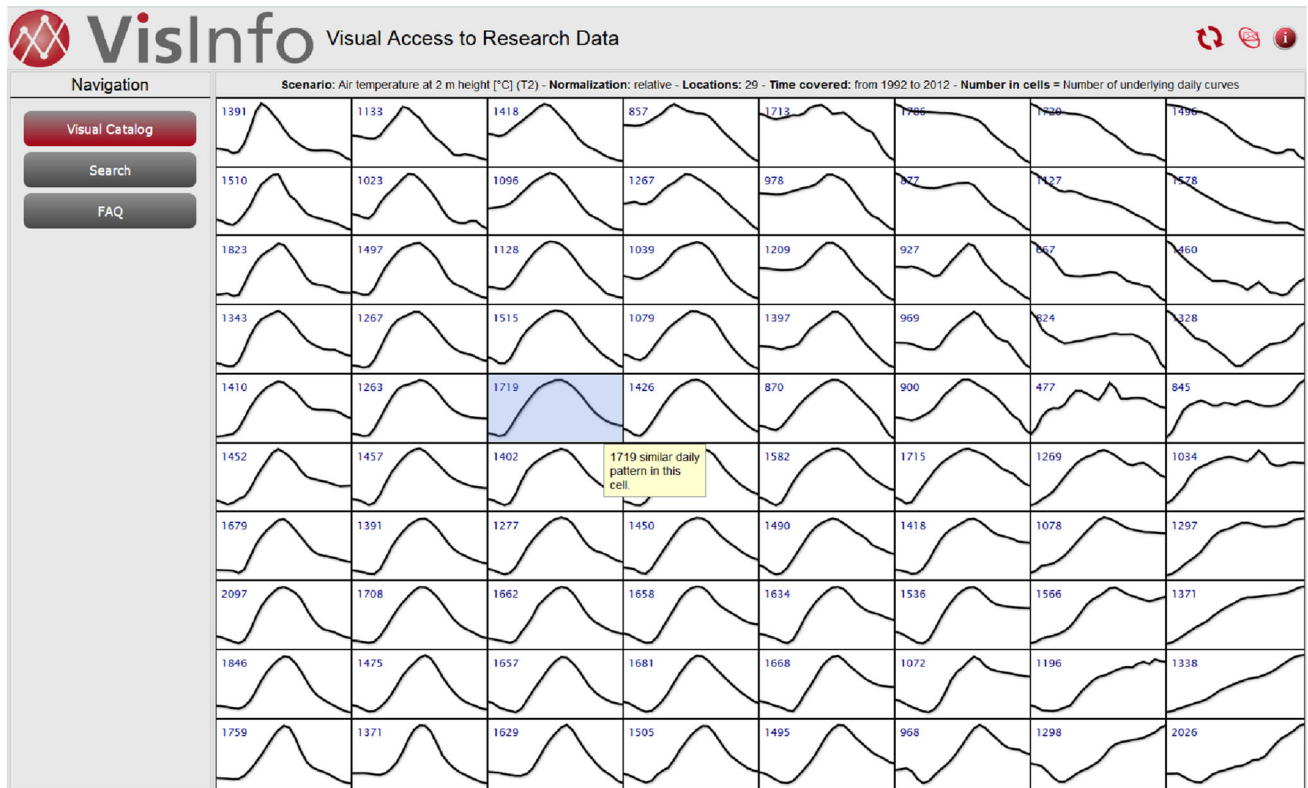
VisInfo Visual Access to Research Data

Navigation

Visual Catalog

Search

FAQ

Scenario: Air temperature at 2 m height [°C] (T2) - Normalization: relative - Locations: 29 - Time covered: from 1992 to 2012 - Number in cells = Number of underlying daily curves

| | | | | | | | |
|---|---|---|---|---|---|---|---|
| 1391 | 1133 | 1418 | 857 | 1713 | 1786 | 1720 | 1496 |
| 1510 | 1023 | 1096 | 1267 | 978 | 877 | 1127 | 1578 |
| 1823 | 1497 | 1128 | 1039 | 1209 | 927 | 667 | 1460 |
| 1343 | 1267 | 1515 | 1079 | 1397 | 969 | 824 | 1328 |
| 1410 | 1263 | 1719 | 1426 | 870 | 900 | 477 | 845 |
| 1452 | 1457 | 1402 | | 1582 | 1715 | 1269 | 1034 |
| 1679 | 1391 | 1277 | 1450 | 1490 | 1418 | 1078 | 1297 |
| 2097 | 1708 | 1662 | 1658 | 1634 | 1536 | 1566 | 1371 |
| 1846 | 1475 | 1657 | 1681 | 1668 | 1072 | 1196 | 1338 |
| 1759 | 1371 | 1629 | 1505 | 1495 | 968 | 1298 | 2026 |

1719 similar daily pattern in this cell.